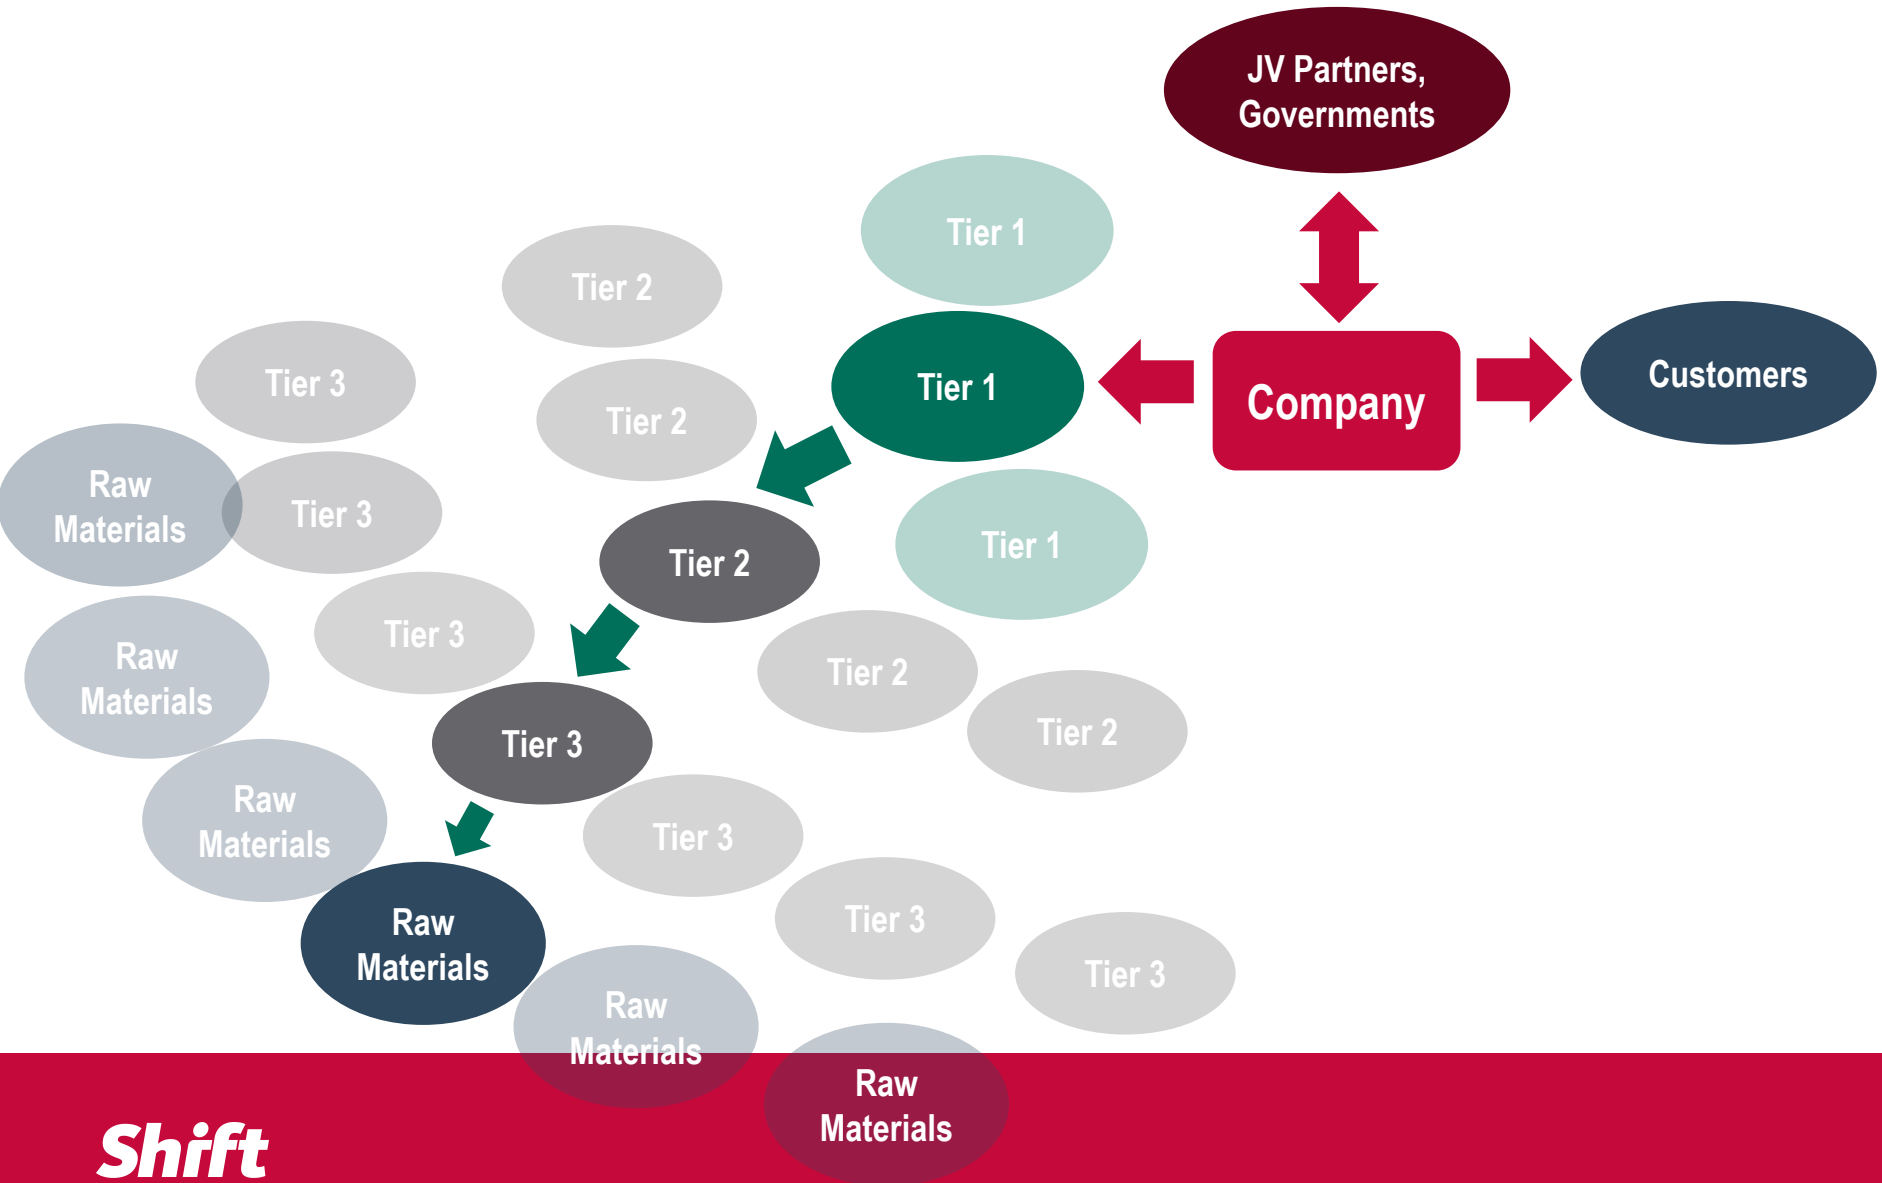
JV Partners, Governments

Tier 1

Tier 2

Tier 3

Tier 2

Tier 1

Company

Customers

Raw Materials

Tier 3

Tier 2

Tier 1

Raw Materials

Tier 3

Tier 2

Tier 3

Tier 2

Raw Materials

Tier 3

Raw Materials

Tier 3

Tier 3

Raw Materials

Raw Materials

Shift